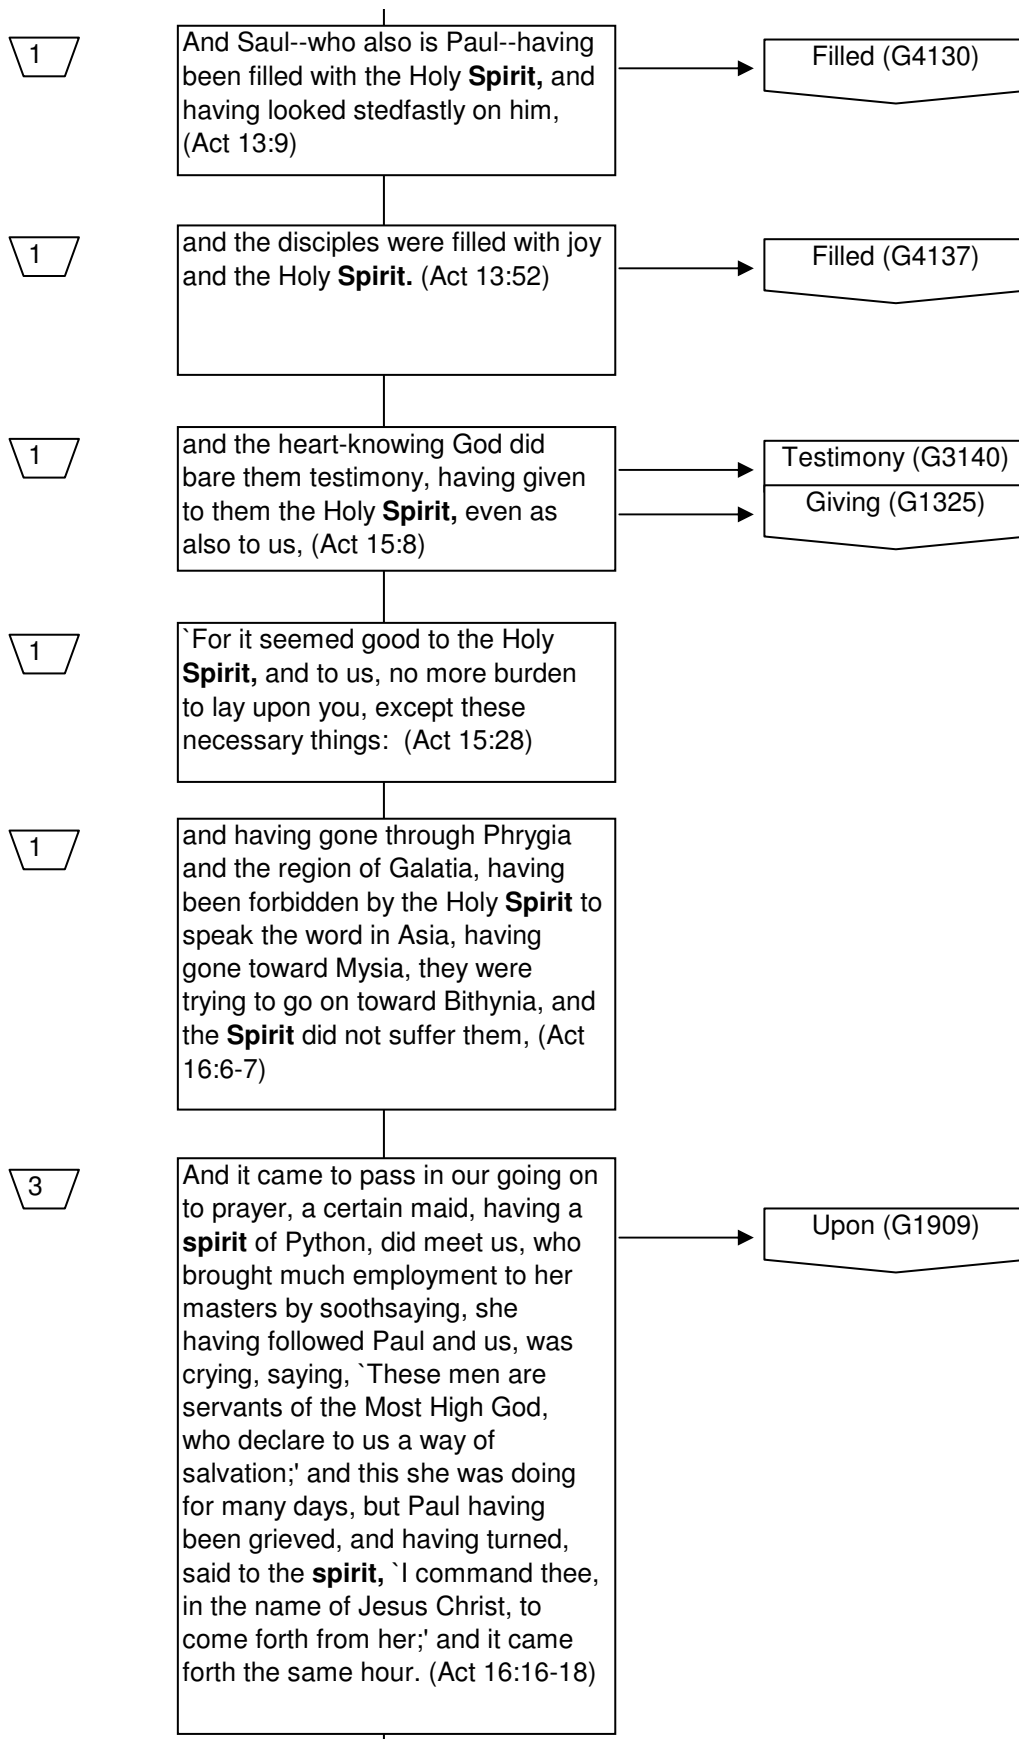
1

And Saul--who also is Paul--having been filled with the Holy **Spirit,** and having looked stedfastly on him, (Act 13:9)

Filled (G4130)

1

and the disciples were filled with joy and the Holy **Spirit.** (Act 13:52)

Filled (G4137)

1

and the heart-knowing God did bare them testimony, having given to them the Holy **Spirit,** even as also to us, (Act 15:8)

Testimony (G3140)

Giving (G1325)

1

`For it seemed good to the Holy **Spirit,** and to us, no more burden to lay upon you, except these necessary things: (Act 15:28)

1

and having gone through Phrygia and the region of Galatia, having been forbidden by the Holy **Spirit** to speak the word in Asia, having gone toward Mysia, they were trying to go on toward Bithynia, and the **Spirit** did not suffer them, (Act 16:6-7)

3

And it came to pass in our going on to prayer, a certain maid, having a **spirit** of Python, did meet us, who brought much employment to her masters by soothsaying, she having followed Paul and us, was crying, saying, `These men are servants of the Most High God, who declare to us a way of salvation;' and this she was doing for many days, but Paul having been grieved, and having turned, said to the **spirit,** `I command thee, in the name of Jesus Christ, to come forth from her;' and it came forth the same hour. (Act 16:16-18)

Upon (G1909)